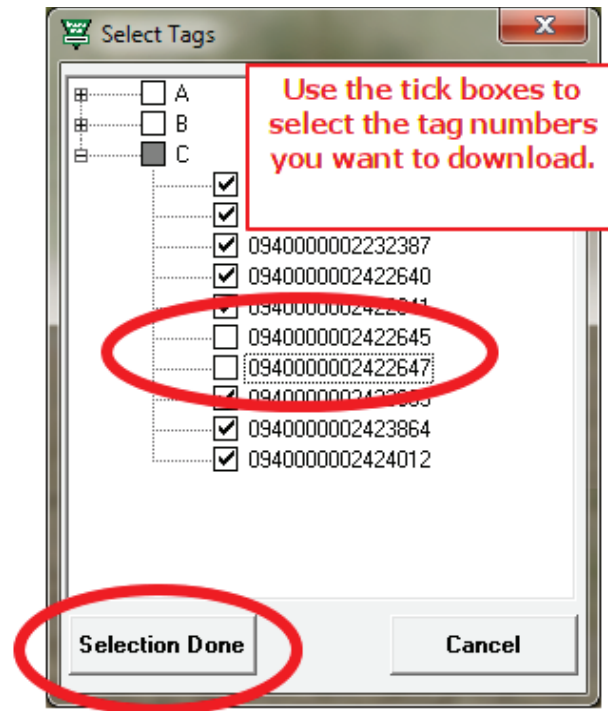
Select Tags

A
B
C

Use the tick boxes to select the tag numbers you want to download.

0940000002232387
0940000002422640
09400000024226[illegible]
0940000002422645
0940000002422647
09400000024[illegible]
0940000002423864
0940000002424012

Selection Done
Cancel